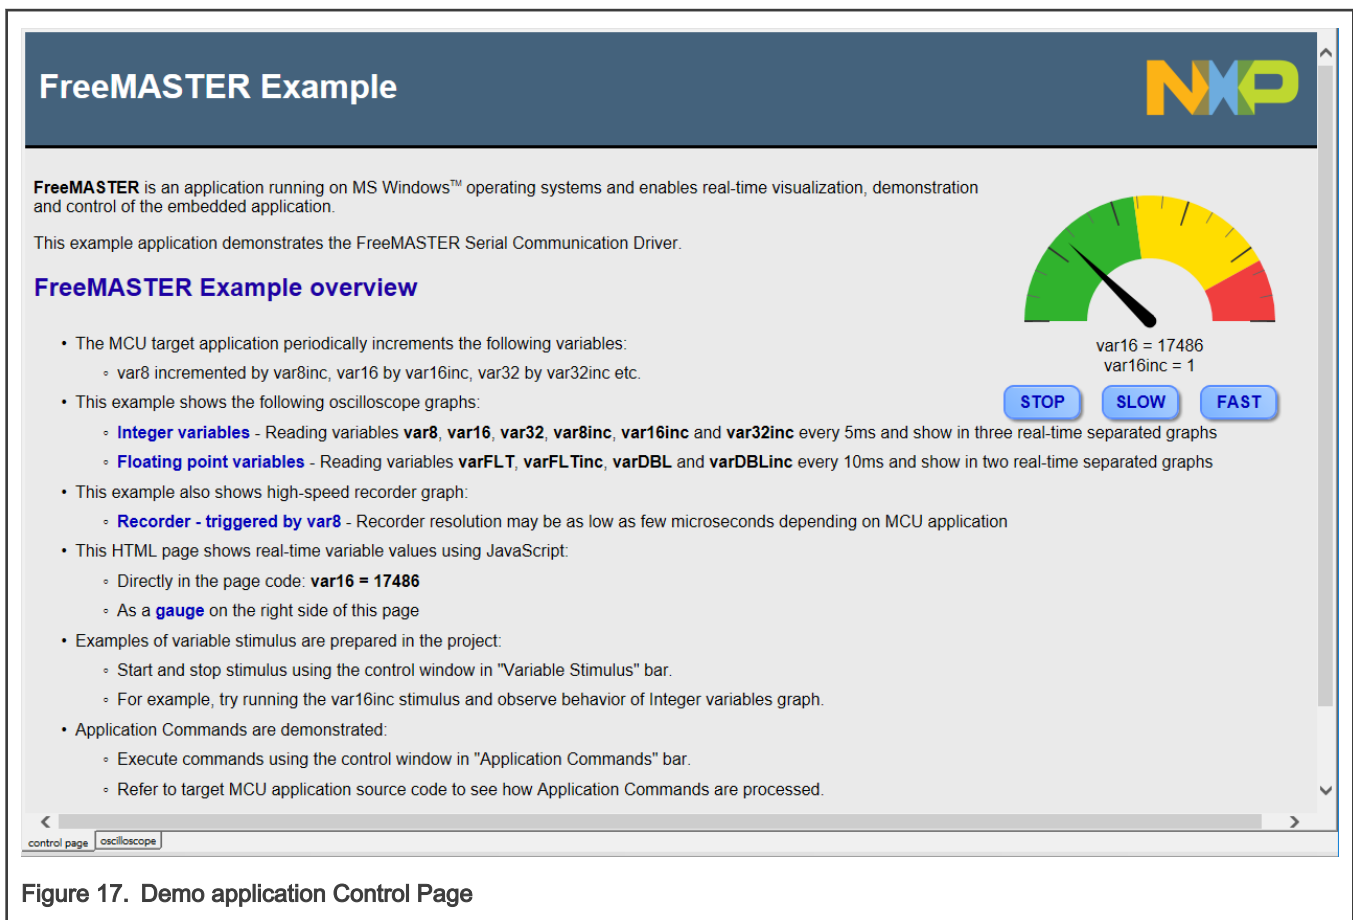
FreeMASTER Example

NXP

FreeMASTER is an application running on MS Windows™ operating systems and enables real-time visualization, demonstration and control of the embedded application.

This example application demonstrates the FreeMASTER Serial Communication Driver.

var16 = 17486
var16inc = 1

STOP SLOW FAST

FreeMASTER Example overview

- The MCU target application periodically increments the following variables:
  - var8 incremented by var8inc, var16 by var16inc, var32 by var32inc etc.
- This example shows the following oscilloscope graphs:
  - Integer variables - Reading variables var8, var16, var32, var8inc, var16inc and var32inc every 5ms and show in three real-time separated graphs
  - Floating point variables - Reading variables varFLT, varFLTinc, varDBL and varDBLinc every 10ms and show in two real-time separated graphs
- This example also shows high-speed recorder graph:
  - Recorder - triggered by var8 - Recorder resolution may be as low as few microseconds depending on MCU application
- This HTML page shows real-time variable values using JavaScript:
  - Directly in the page code: var16 = 17486
  - As a gauge on the right side of this page
- Examples of variable stimulus are prepared in the project:
  - Start and stop stimulus using the control window in "Variable Stimulus" bar.
  - For example, try running the var16inc stimulus and observe behavior of Integer variables graph.
- Application Commands are demonstrated:
  - Execute commands using the control window in "Application Commands" bar.
  - Refer to target MCU application source code to see how Application Commands are processed.

control page | oscilloscope

Figure 17. Demo application Control Page